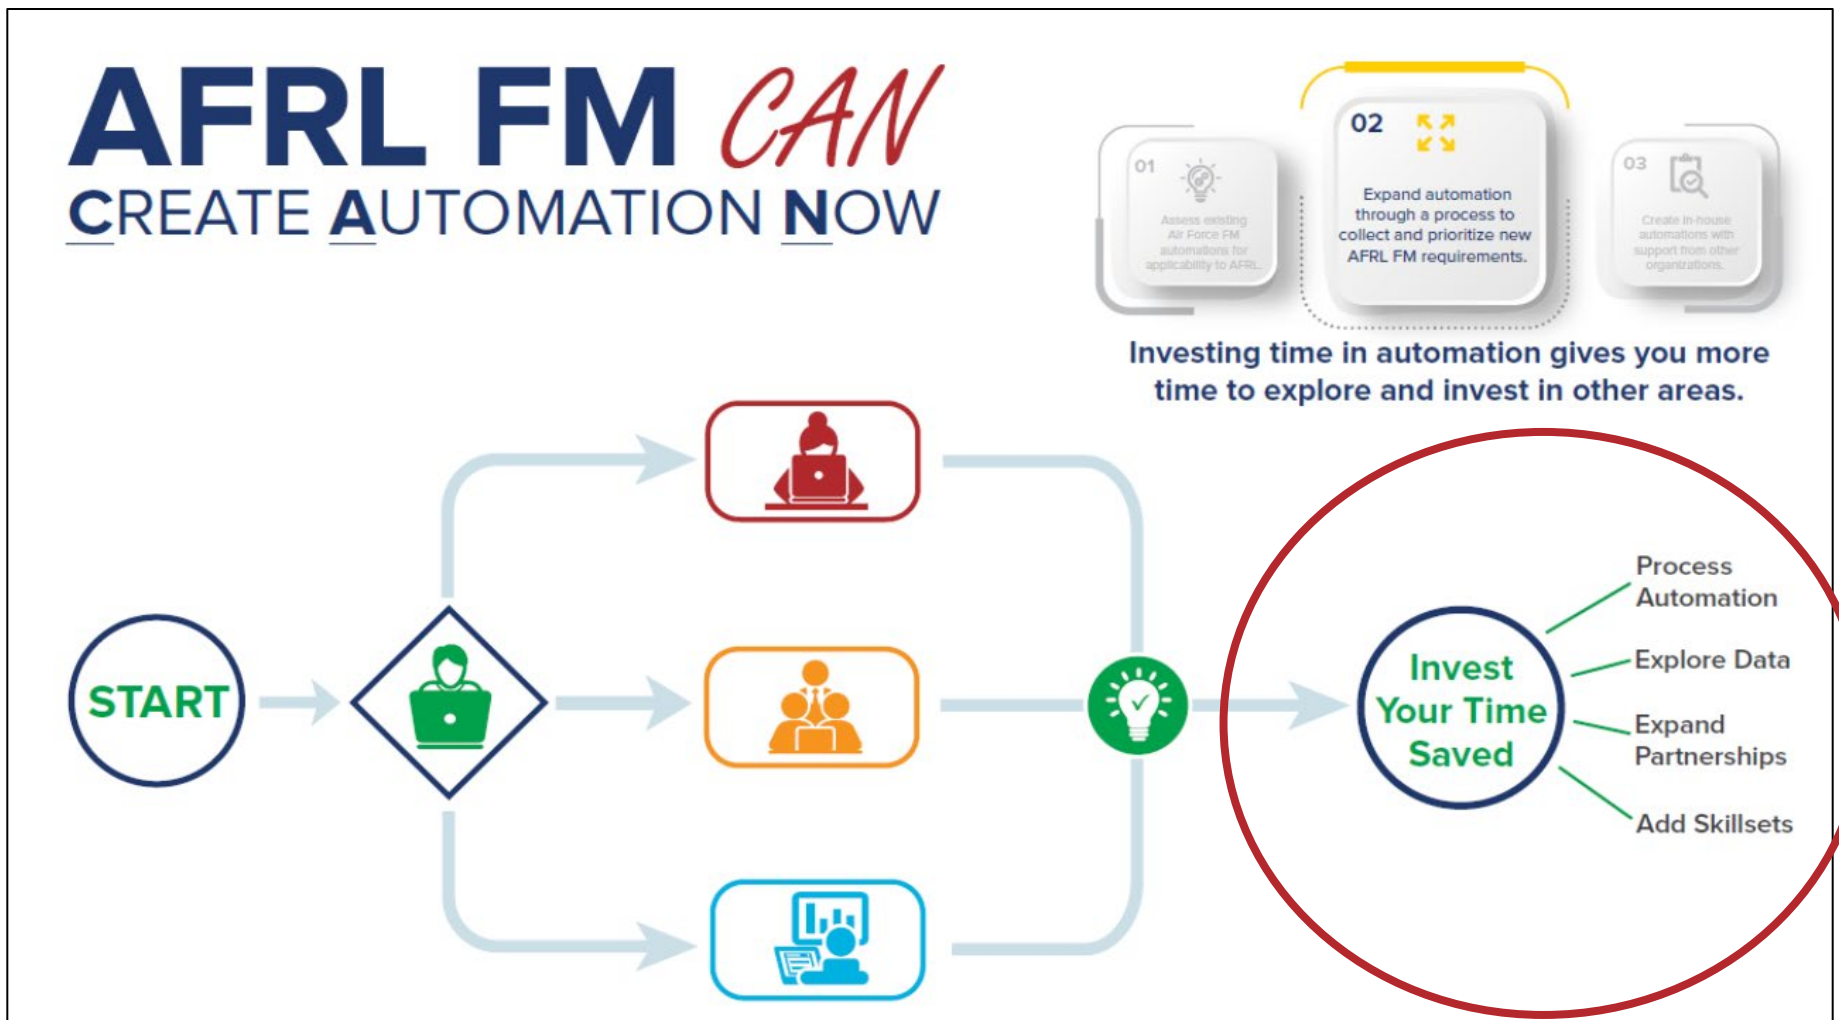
AFRL FM CAN
CREATE AUTOMATION NOW

01
Assess existing Air Force FM automations for applicability to AFRL.

02
Expand automation through a process to collect and prioritize new AFRL FM requirements.

03
Create in-house automations with support from other organizations.

Investing time in automation gives you more time to explore and invest in other areas.

START

Invest Your Time Saved

Process Automation

Explore Data

Expand Partnerships

Add Skillsets